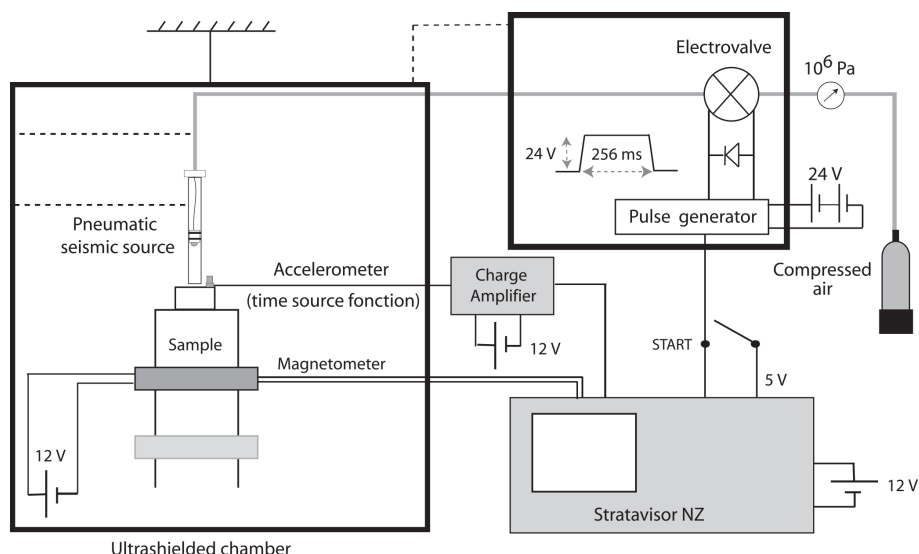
Electrovalve

$10^6$ Pa

24 V

256 ms

24 V

Pulse generator

Pneumatic seismic source

Accelerometer

(time source fonction)

Charge Amplifier

Compressed air

12 V

Sample

START

5 V

Magnetometer

12 V

Stratavisor NZ

12 V

Ultrashielded chamber